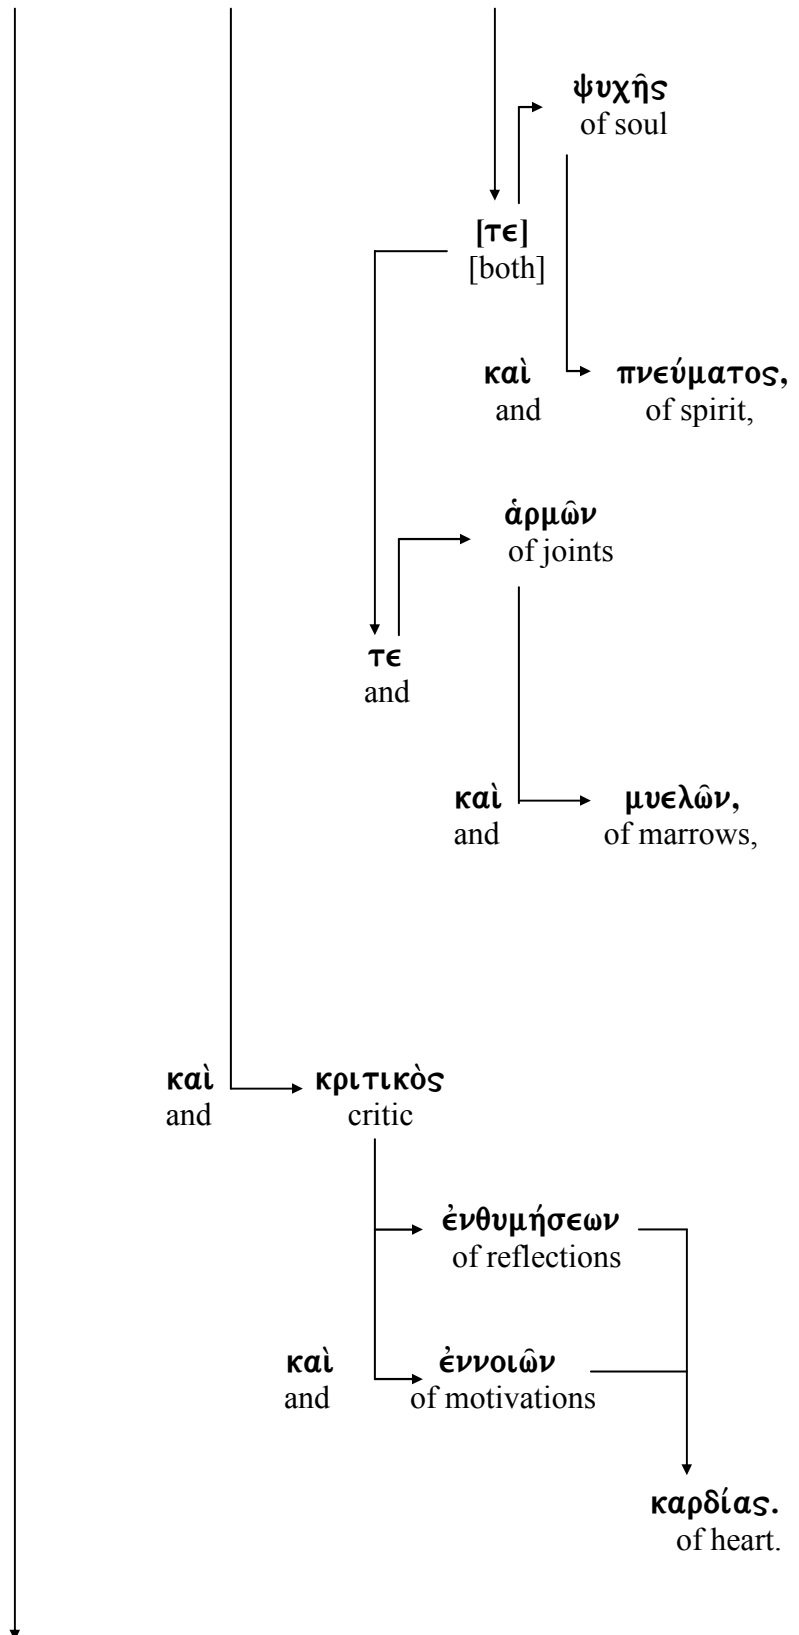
ψυχῆς
of soul

[τε]
[both]

καὶ
and

πνεύματος,
of spirit,

ἁρμῶν
of joints

τε
and

καὶ
and

μυελῶν,
of marrows,

καὶ
and

κριτικὸς
critic

ἐνθυμήσεων
of reflections

καὶ
and

ἐννοιῶν
of motivations

καρδίας.
of heart.